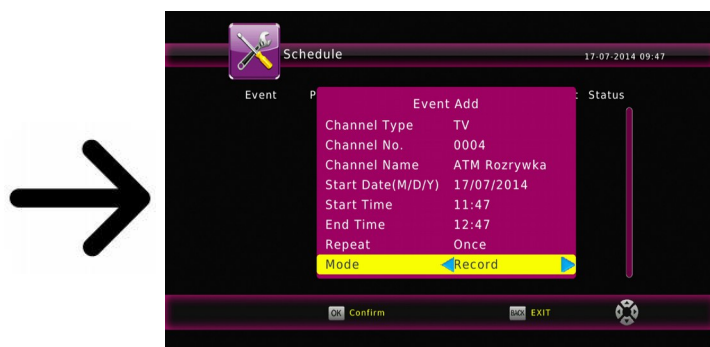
Schedule

17-07-2014 09:47

Event P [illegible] Status

Event Add

| | |
|---|---|
| Channel Type | TV |
| Channel No. | 0004 |
| Channel Name | ATM Rozrywka |
| Start Date(M/D/Y) | 17/07/2014 |
| Start Time | 11:47 |
| End Time | 12:47 |
| Repeat | Once |
| Mode | Record |

OK Confirm

BACK EXIT